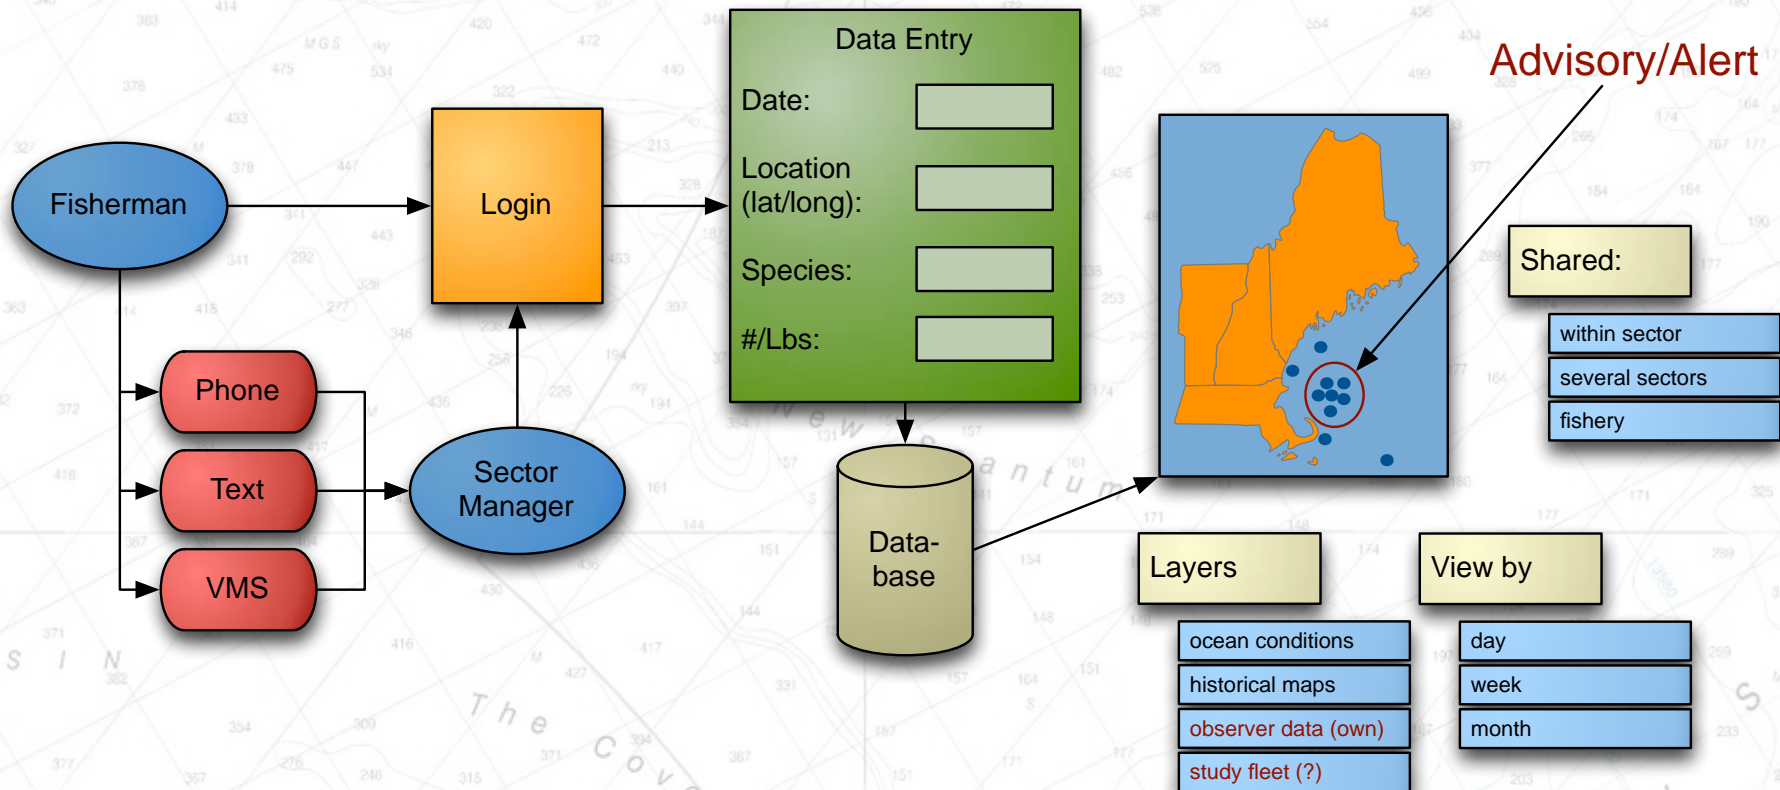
Fisherman

Login

Data Entry

Date:

Location (lat/long):

Species:

#/Lbs:

Advisory/Alert

Phone

Text

VMS

Sector Manager

Database

Shared:

within sector

several sectors

fishery

Layers

ocean conditions

historical maps

observer data (own)

study fleet (?)

View by

day

week

month